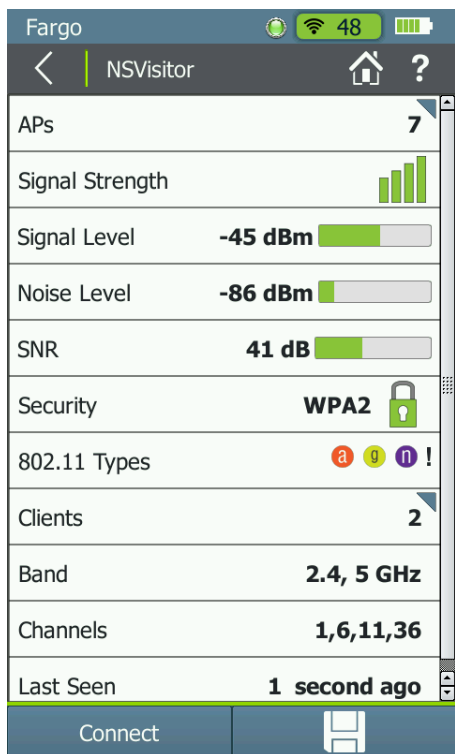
Fargo 48

NSVisitor ?

| | |
|---|---|
| APs | 7 |
| Signal Strength | |
| Signal Level | -45 dBm |
| Noise Level | -86 dBm |
| SNR | 41 dB |
| Security | WPA2 |
| 802.11 Types | a g n ! |
| Clients | 2 |
| Band | 2.4, 5 GHz |
| Channels | 1,6,11,36 |
| Last Seen | 1 second ago |

Connect